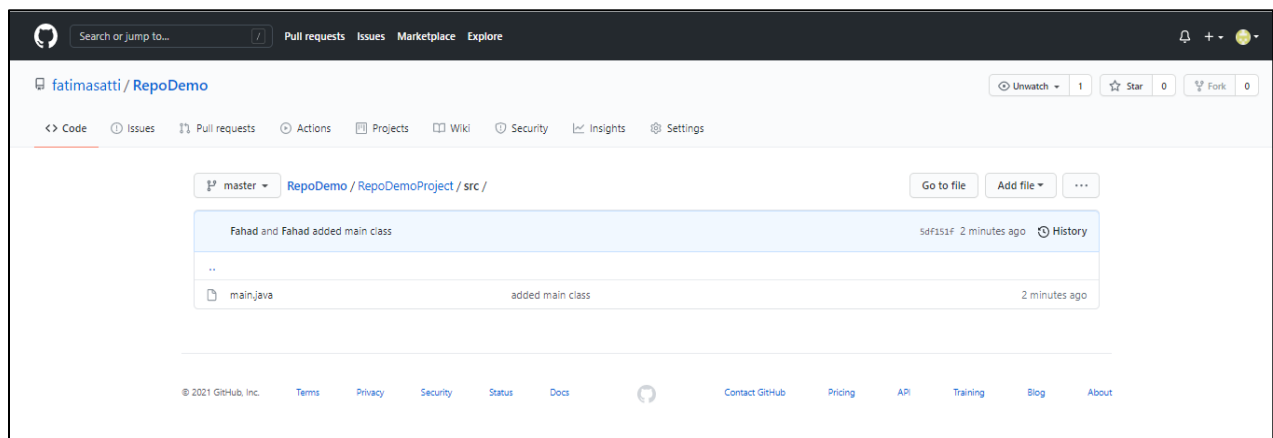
Search or jump to... / Pull requests Issues Marketplace Explore

fatimasatti / RepoDemo

Unwatch 1 Star 0 Fork 0

<> Code Issues Pull requests Actions Projects Wiki Security Insights Settings

master RepoDemo / RepoDemoProject / src /

Go to file Add file ...

Fahad and Fahad added main class 5df151f 2 minutes ago History

..

| main.java | added main class | 2 minutes ago |
|---|---|---|

© 2021 GitHub, Inc. Terms Privacy Security Status Docs Contact GitHub Pricing API Training Blog About